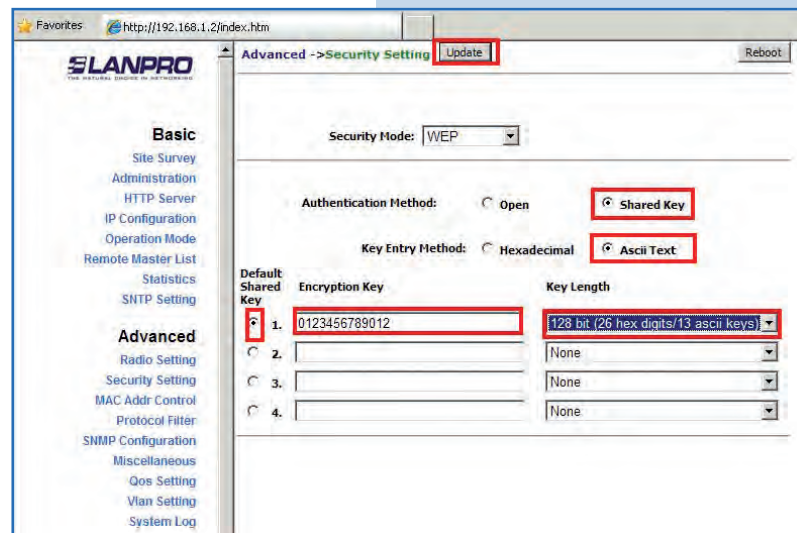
Favorites http://192.168.1.2/index.htm

LANPRO
THE NATURAL CHOICE IN NETWORKING

Basic
Site Survey
Administration
HTTP Server
IP Configuration
Operation Mode
Remote Master List
Statistics
SNTP Setting

Advanced
Radio Setting
Security Setting
MAC Addr Control
Protocol Filter
SNMP Configuration
Miscellaneous
Qos Setting
Vlan Setting
System Log

Advanced ->Security Setting Update Reboot

Security Mode: WEP

Authentication Method: Open Shared Key

Key Entry Method: Hexadecimal Ascii Text

| Default Shared Key | Encryption Key | Key Length |
|---|---|---|
| 1. | 0123456789012 | 128 bit (26 hex digits/13 ascii keys) |
| 2. | | None |
| 3. | | None |
| 4. | | None |